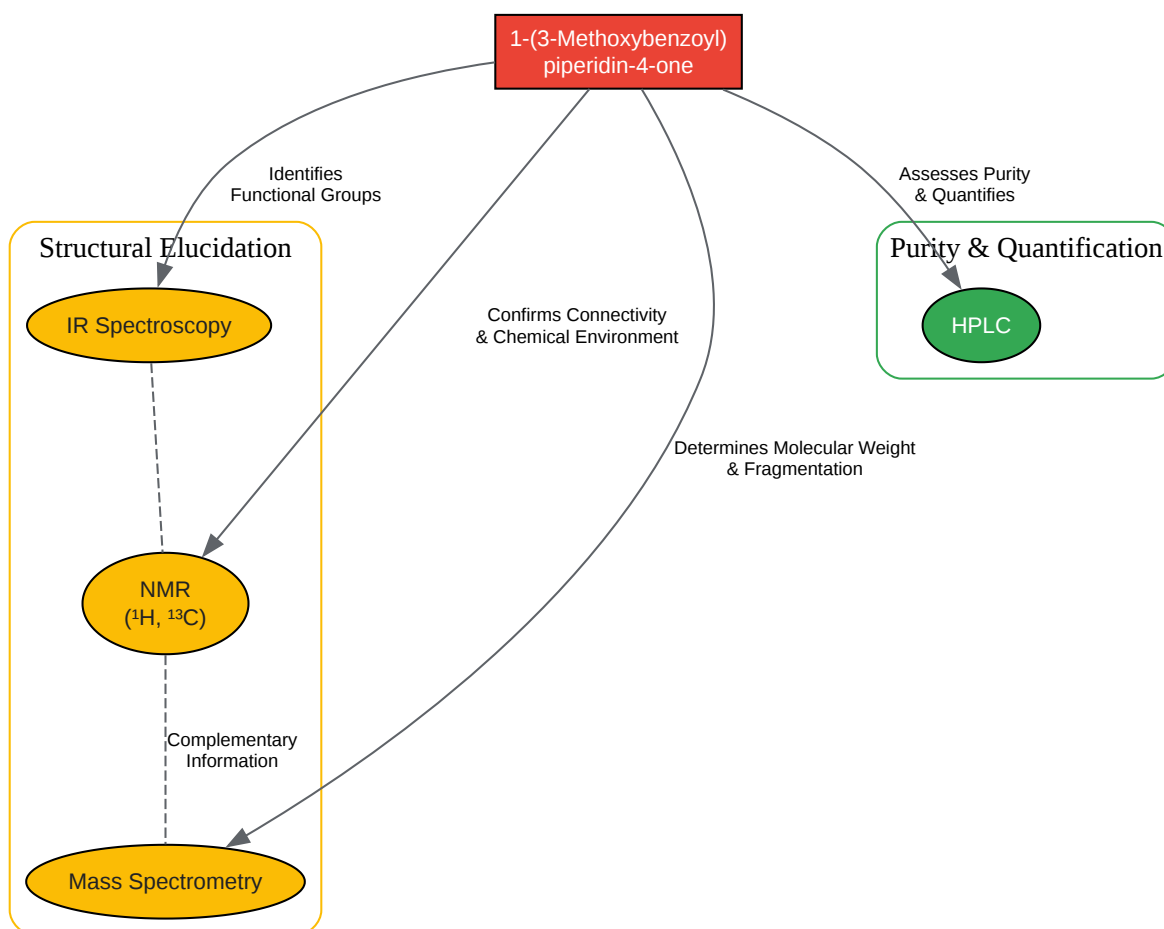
1-(3-Methoxybenzoyl)
piperidin-4-one

Identifies
Functional Groups

Confirms Connectivity
& Chemical Environment

Determines Molecular Weight
& Fragmentation

Assesses Purity
& Quantifies

Structural Elucidation

IR Spectroscopy

NMR
($^1$H, $^{13}$C)

Complementary
Information

Mass Spectrometry

Purity & Quantification

HPLC